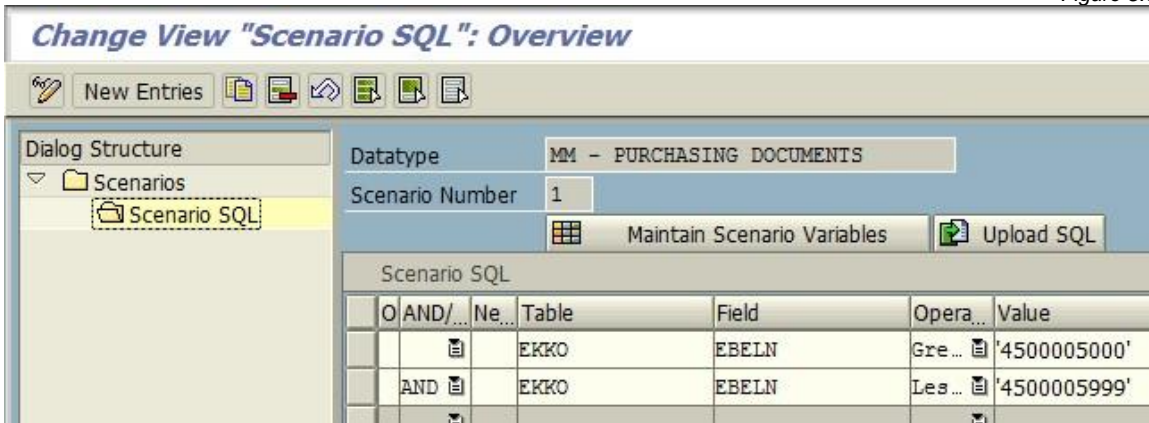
Figure 3.

Change View "Scenario SQL": Overview

New Entries

Dialog Structure
Scenarios
Scenario SQL

Datatype MM - PURCHASING DOCUMENTS
Scenario Number 1

Maintain Scenario Variables
Upload SQL

Scenario SQL

| O | AND/... | Ne... | Table | Field | Opera... | Value |
|---|---|---|---|---|---|---|
| | | | EKKO | EBELN | Gre... | '4500005000' |
| | AND | | EKKO | EBELN | Les... | '4500005999' |
| | | | | | | |